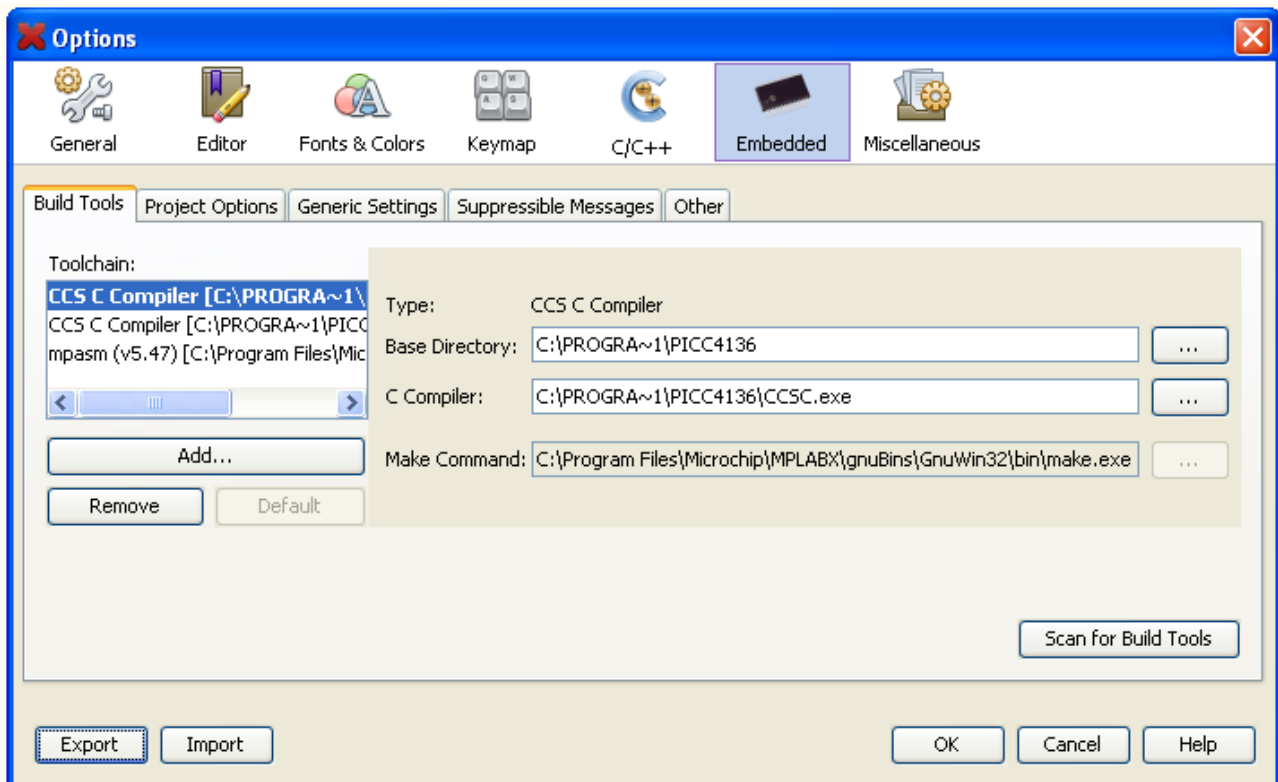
Options

General
Editor
Fonts & Colors
Keymap
C/C++
Embedded
Miscellaneous

Build Tools
Project Options
Generic Settings
Suppressible Messages
Other

Toolchain:
CCS C Compiler [C:\PROGRA~1\
CCS C Compiler [C:\PROGRA~1\PICC
mpasm (v5.47) [C:\Program Files\Mic

Add...
Remove
Default

Type: CCS C Compiler
Base Directory: C:\PROGRA~1\PICC4136 ...
C Compiler: C:\PROGRA~1\PICC4136\CCSC.exe ...
Make Command: C:\Program Files\Microchip\MPLABX\gnuBins\GnuWin32\bin\make.exe ...

Scan for Build Tools

Export
Import
OK
Cancel
Help